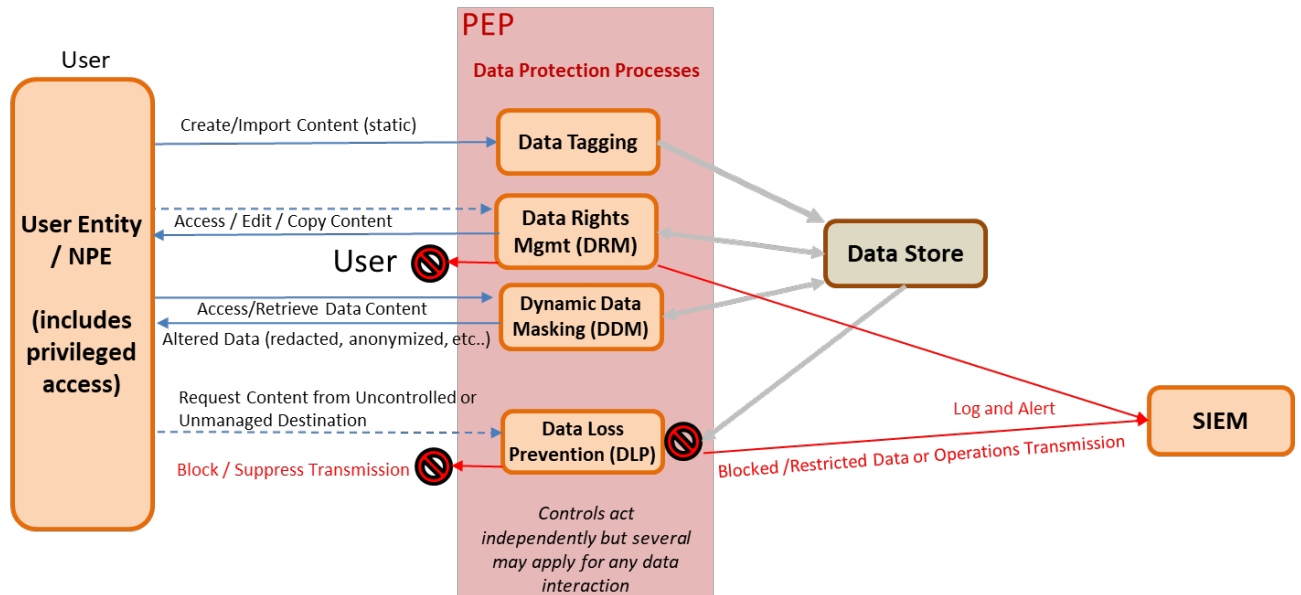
PEP

Data Protection Processes

User

User Entity / NPE

(includes privileged access)

Create/Import Content (static)

Data Tagging

Access / Edit / Copy Content

Data Rights Mgmt (DRM)

User

Data Store

Access/Retrieve Data Content

Dynamic Data Masking (DDM)

Altered Data (redacted, anonymized, etc..)

Request Content from Uncontrolled or Unmanaged Destination

Data Loss Prevention (DLP)

Block / Suppress Transmission

Log and Alert

SIEM

Blocked /Restricted Data or Operations Transmission

Controls act independently but several may apply for any data interaction